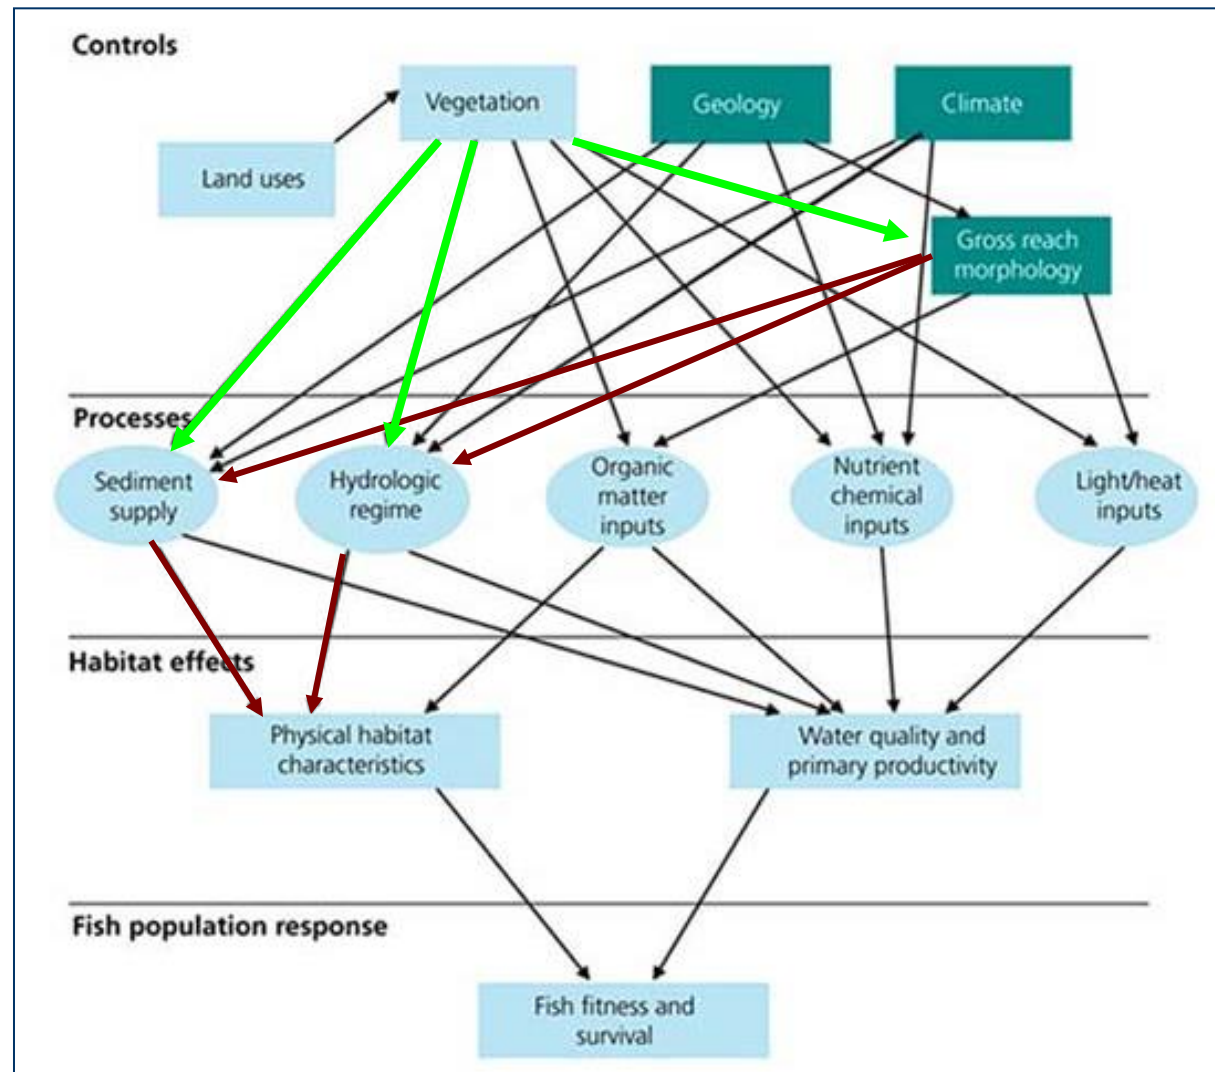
Controls

Vegetation

Geology

Climate

Land uses

Gross reach morphology

Processes

Sediment supply

Hydrologic regime

Organic matter inputs

Nutrient chemical inputs

Light/heat inputs

Habitat effects

Physical habitat characteristics

Water quality and primary productivity

Fish population response

Fish fitness and survival